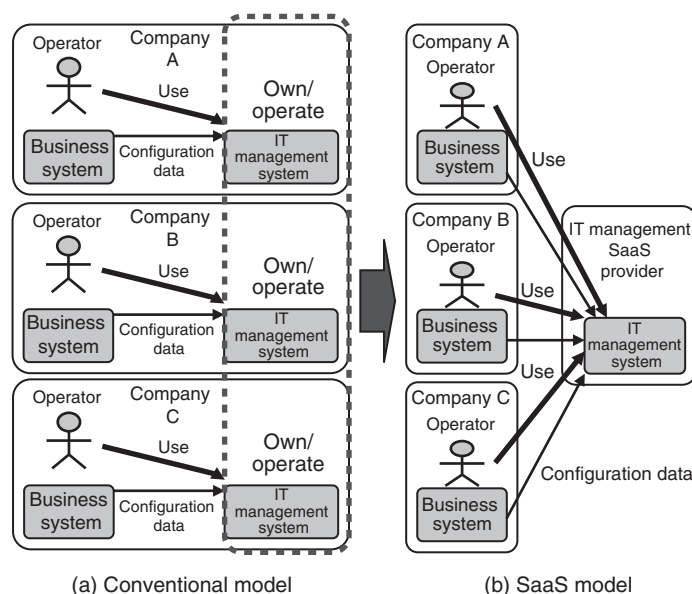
Operator

Company A

Use

Own/ operate

Business system

Configuration data

IT management system

Operator

Company B

Use

Own/ operate

Business system

Configuration data

IT management system

Operator

Company C

Use

Own/ operate

Business system

Configuration data

IT management system

(a) Conventional model

Company A

Operator

Business system

Use

Company B

Operator

Use

Business system

Use

Company C

Operator

Business system

IT management SaaS provider

IT management system

Configuration data

(b) SaaS model